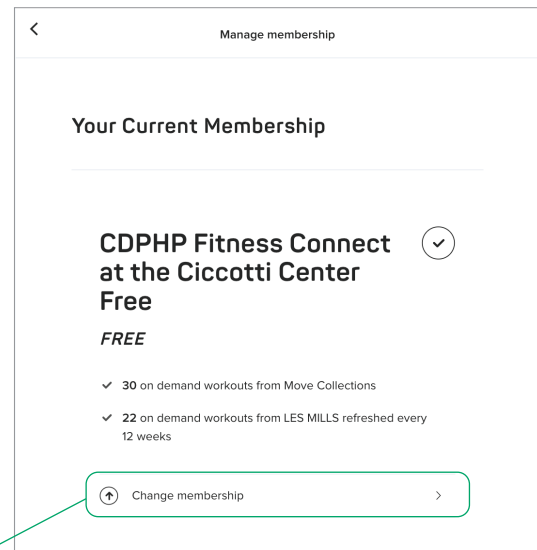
Manage membership

Your Current Membership

CDPHP Fitness Connect at the Ciccotti Center Free

FREE

30 on demand workouts from Move Collections

22 on demand workouts from LES MILLS refreshed every 12 weeks

Change membership